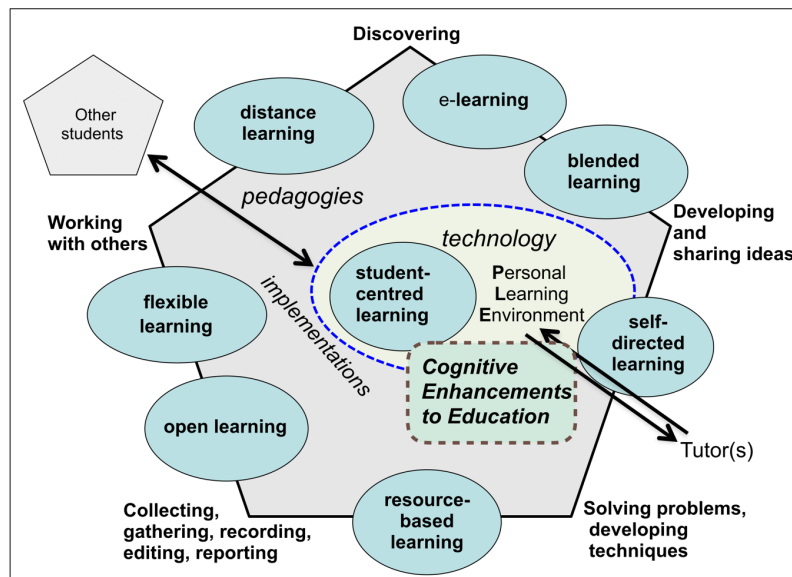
Discovering

Other students

distance learning

e-learning

blended learning

pedagogies

Working with others

Developing and sharing ideas

technology

student-centred learning

Personal Learning Environment

flexible learning

implementations

self-directed learning

Cognitive Enhancements to Education

open learning

Tutor(s)

resource-based learning

Collecting, gathering, recording, editing, reporting

Solving problems, developing techniques